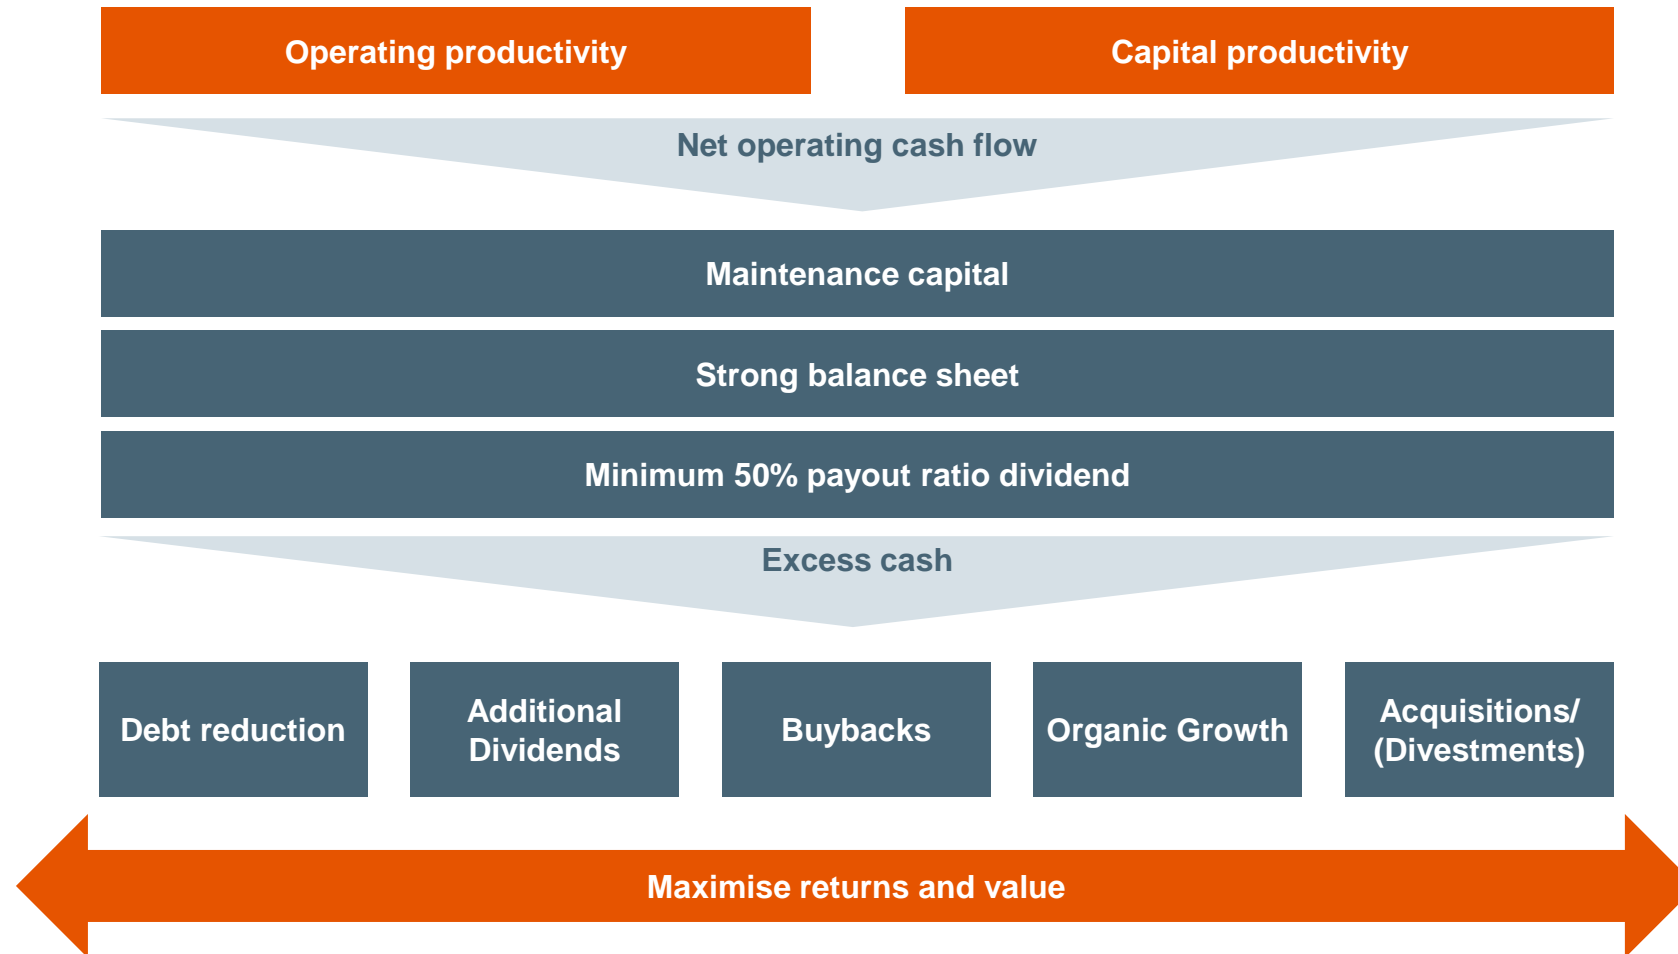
Operating productivity

Capital productivity

Net operating cash flow

Maintenance capital

Strong balance sheet

Minimum 50% payout ratio dividend

Excess cash

Debt reduction

Additional Dividends

Buybacks

Organic Growth

Acquisitions/ (Divestments)

Maximise returns and value